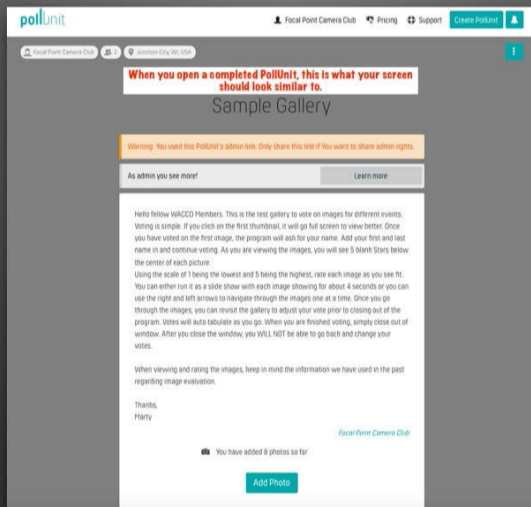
pollunit

Focal Point Camera Club   Pricing   Support   Create PollUnit

Focal Point Camera Club   3   Junction City, WI, USA

When you open a completed PollUnit, this is what your screen should look similar to.

Sample Gallery

Warning: You used this PollUnit's admin link. Only share this link if you want to share admin rights.

As admin you see more!   Learn more

Hello fellow WACCO Members. This is the test gallery to vote on images for different events. Voting is simple. If you click on the first thumbnail, it will go full screen to view better. Once you have voted on the first image, the program will ask for your name. Add your first and last name in and continue voting. As you are viewing the images, you will see 5 blank Stars below the center of each picture.
Using the scale of 1 being the lowest and 5 being the highest, rate each image as you see fit. You can either run it as a slide show with each image showing for about 4 seconds or you can use the right and left arrows to navigate through the images one at a time. Once you go through the images, you can revisit the gallery to adjust your vote prior to closing out of the program. Votes will auto tabulate as you go. When you are finished voting, simply close out of window. After you close the window, you WILL NOT be able to go back and change your votes.

When viewing and rating the images, keep in mind the information we have used in the past regarding image evaluation.

Thanks,
Marty

Focal Point Camera Club

You have added 8 photos so far

Add Photo